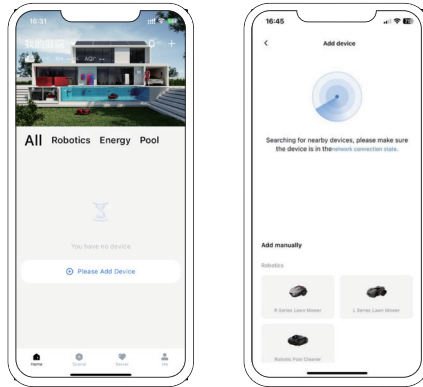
16:31

AQI° --

All Robotics Energy Pool

You have no device

Please Add Device

Home Brand Service Me

16:45

Add device

Searching for nearby devices, please make sure the device is in the network connection state.

Add manually

Robotics

R Series Lawn Mower

L Series Lawn Mower

Robotic Pool Cleaner